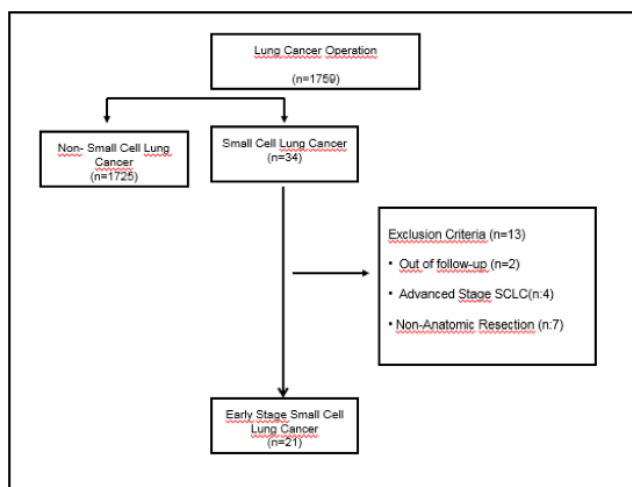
Lung Cancer Operation
(n=1759)

Non- Small Cell Lung Cancer
(n=1725)

Small Cell Lung Cancer
(n=34)

Exclusion Criteria (n=13)

• Out of follow-up (n=2)

• Advanced Stage SCLC(n:4)

• Non-Anatomic Resection (n:7)

Early Stage Small Cell Lung Cancer
(n=21)